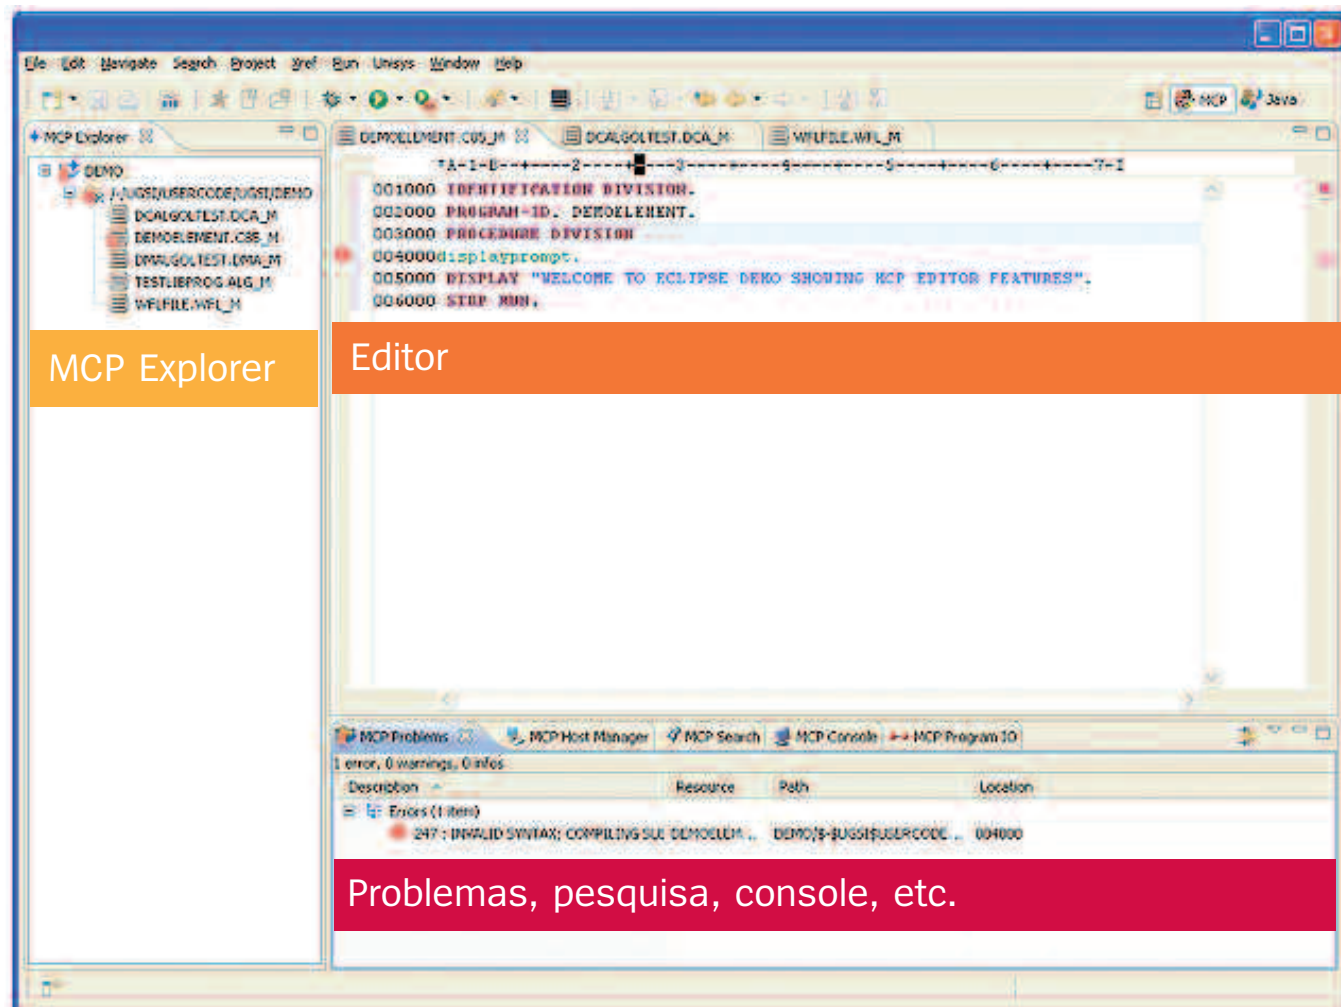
File Edit Navigate Search Project Xref Run Unisys Window Help

MCP Java

MCP Explorer

DEMO
/-/UGSI/USERCODE/UGSI/DEMO
DCALGOLTEST.DCA_M
DEMOELEMENT.C85_M
DMALGOLTEST.DMA_M
TESTLIBPROG.ALG_M
WFLFILE.WFL_M

DEMOELEMENT.C85_M DCALGOLTEST.DCA_M WFLFILE.WFL_M

*A-1-B--+----2----+----3----+----4----+----5----+----6----+----7-I
001000 IDENTIFICATION DIVISION.
002000 PROGRAM-ID. DEMOELEMENT.
003000 PROCEDURE DIVISION
004000displayprompt.
005000 DISPLAY "WELCOME TO ECLIPSE DEMO SHOWING MCP EDITOR FEATURES".
006000 STOP RUN.

MCP Explorer

Editor

MCP Problems MCP Host Manager MCP Search MCP Console MCP Program ID

1 error, 0 warnings, 0 infos

| Description | Resource | Path | Location |
|---|---|---|---|
| Errors (1 item) | | | |
| 247 : INVALID SYNTAX; COMPILING SUE DEMOELEM... | | DEMO/$-$UGSI$USERCODE... | 004000 |

Problemas, pesquisa, console, etc.